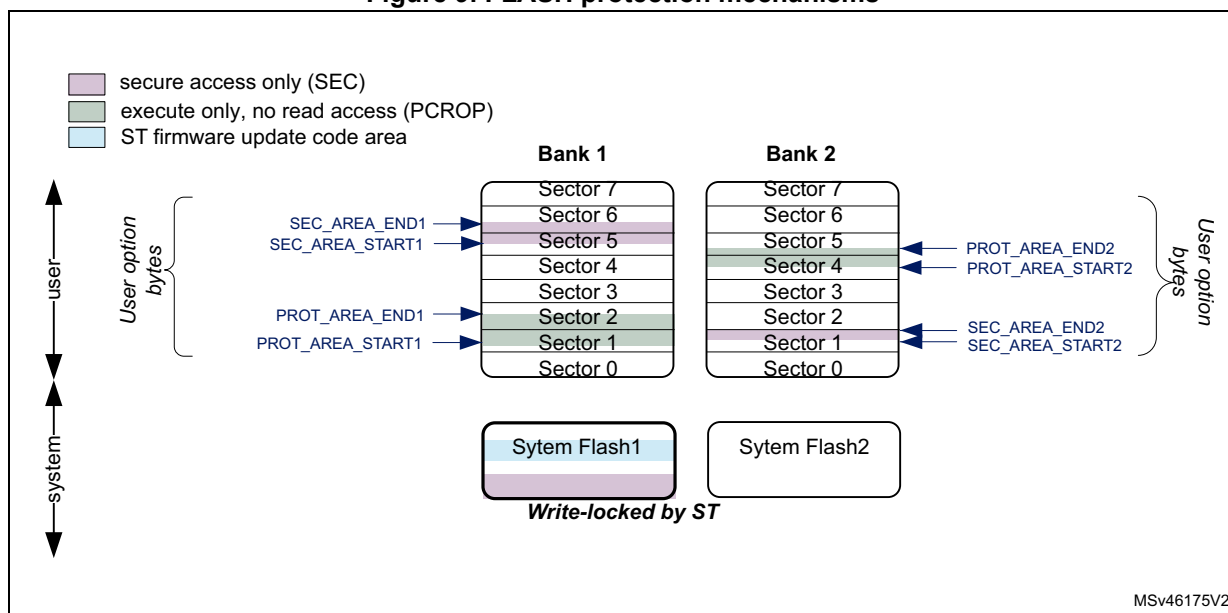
Figure 3. FLASH protection mechanisms

secure access only (SEC)
execute only, no read access (PCROP)
ST firmware update code area

Bank 1
Bank 2

user
User option bytes
SEC_AREA_END1
SEC_AREA_START1
PROT_AREA_END1
PROT_AREA_START1

Sector 7
Sector 6
Sector 5
Sector 4
Sector 3
Sector 2
Sector 1
Sector 0

Sector 7
Sector 6
Sector 5
Sector 4
Sector 3
Sector 2
Sector 1
Sector 0

PROT_AREA_END2
PROT_AREA_START2
SEC_AREA_END2
SEC_AREA_START2
User option bytes

system
Sytem Flash1
Sytem Flash2
Write-locked by ST

MSv46175V2